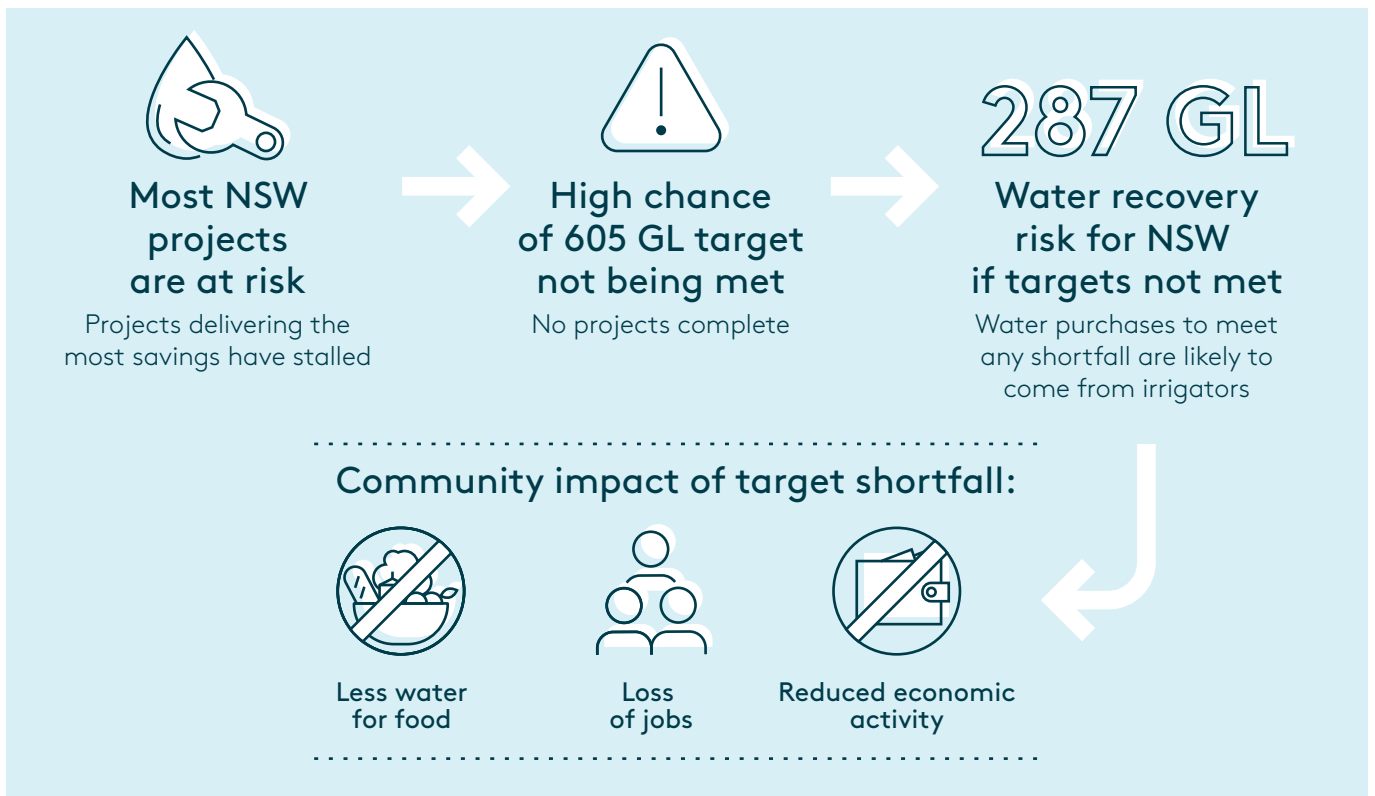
Most NSW projects are at risk

Projects delivering the most savings have stalled

High chance of 605 GL target not being met

No projects complete

287 GL

Water recovery risk for NSW if targets not met

Water purchases to meet any shortfall are likely to come from irrigators

Community impact of target shortfall:

Less water for food

Loss of jobs

Reduced economic activity